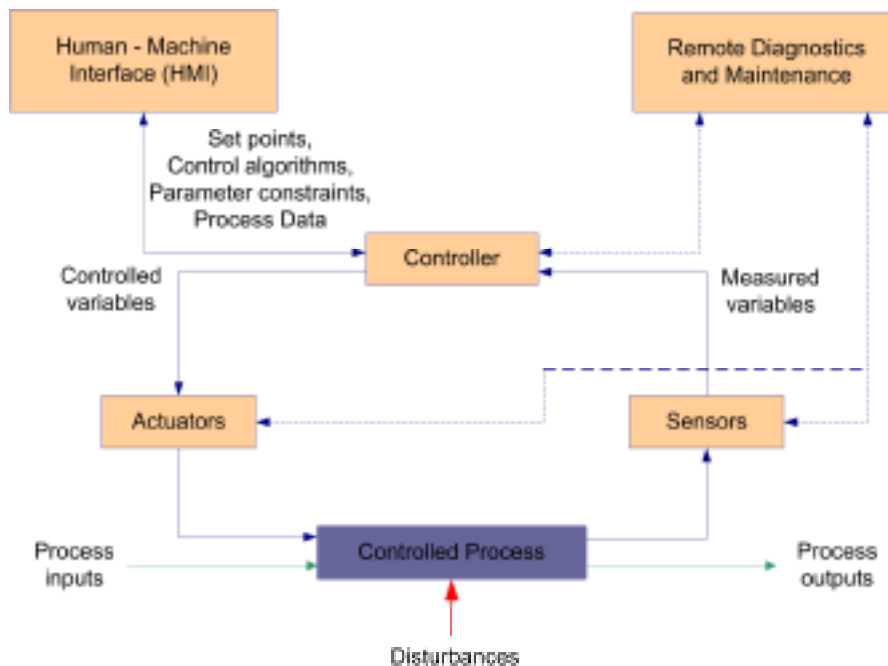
Human - Machine Interface (HMI)

Remote Diagnostics and Maintenance

Set points, Control algorithms, Parameter constraints, Process Data

Controller

Controlled variables

Measured variables

Actuators

Sensors

Process inputs

Controlled Process

Process outputs

Disturbances